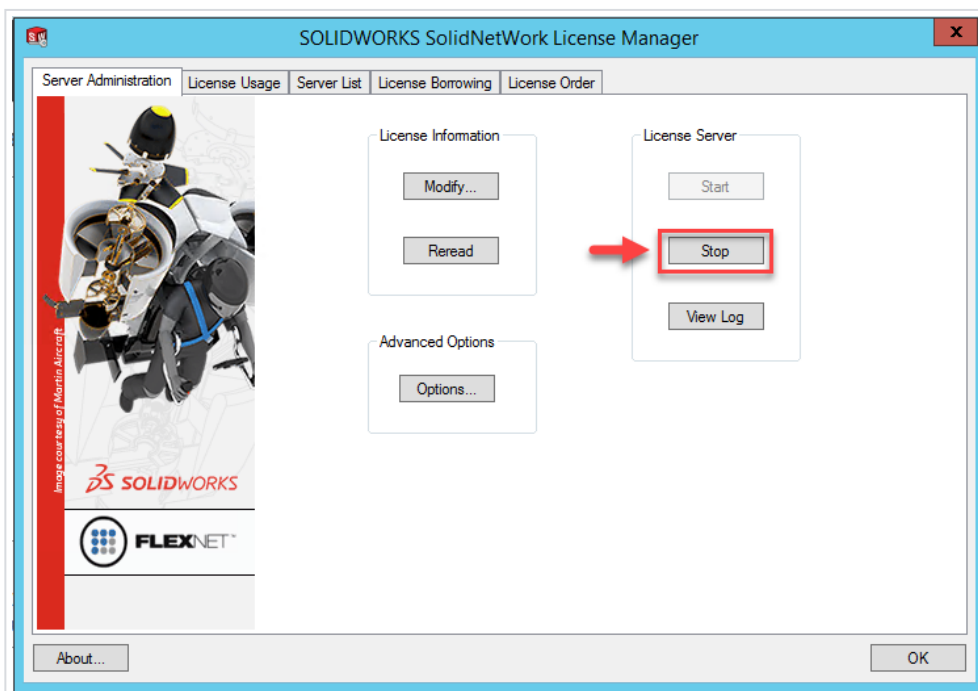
SOLIDWORKS SolidNetWork License Manager

Server Administration | License Usage | Server List | License Borrowing | License Order

Image courtesy of Martin Aircraft

SOLIDWORKS

FLEXNET

License Information
Modify...
Reread

Advanced Options
Options...

License Server
Start
Stop
View Log

About...

OK